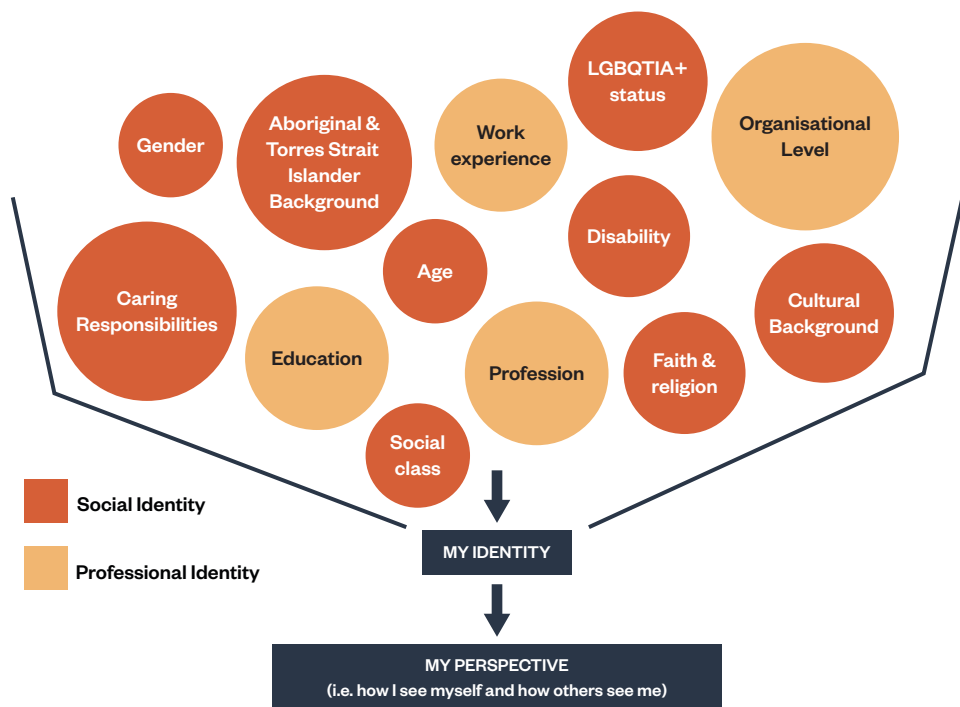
Gender

Aboriginal & Torres Strait Islander Background

Work experience

LGBQTIA+ status

Organisational Level

Caring Responsibilities

Age

Disability

Cultural Background

Education

Profession

Faith & religion

Social class

Social Identity

Professional Identity

MY IDENTITY

MY PERSPECTIVE
(i.e. how I see myself and how others see me)